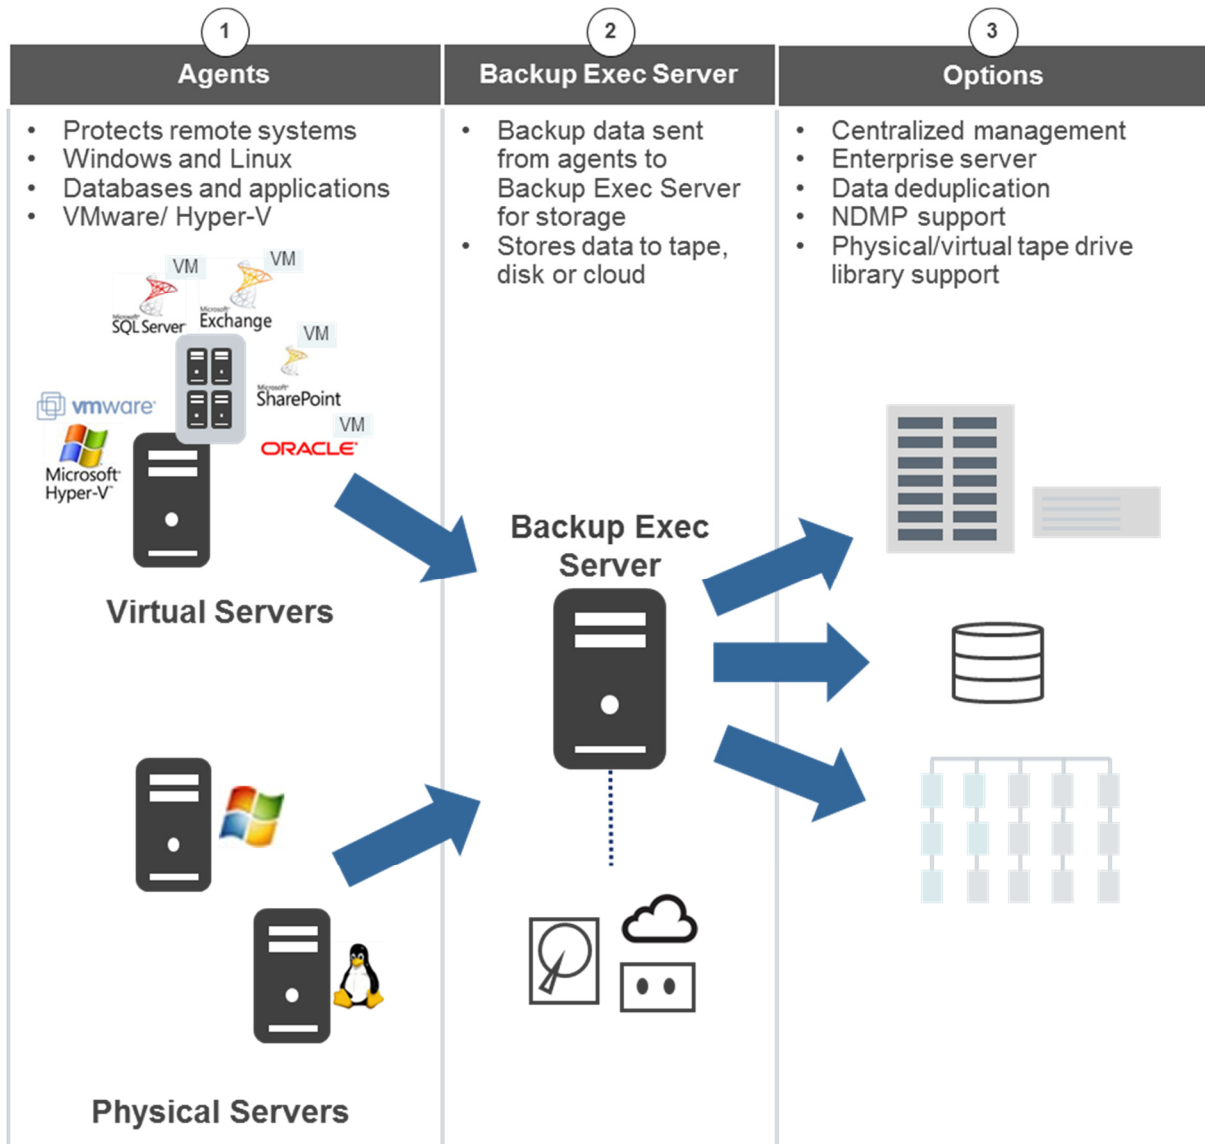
1
Agents

- Protects remote systems
- Windows and Linux
- Databases and applications
- VMware/ Hyper-V

VM
VM
Microsoft SQL Server
Microsoft Exchange
VM
Microsoft SharePoint
vmware
VM
ORACLE
Microsoft Hyper-V

Virtual Servers

Physical Servers

2
Backup Exec Server

- Backup data sent from agents to Backup Exec Server for storage
- Stores data to tape, disk or cloud

Backup Exec Server

3
Options

- Centralized management
- Enterprise server
- Data deduplication
- NDMP support
- Physical/virtual tape drive library support